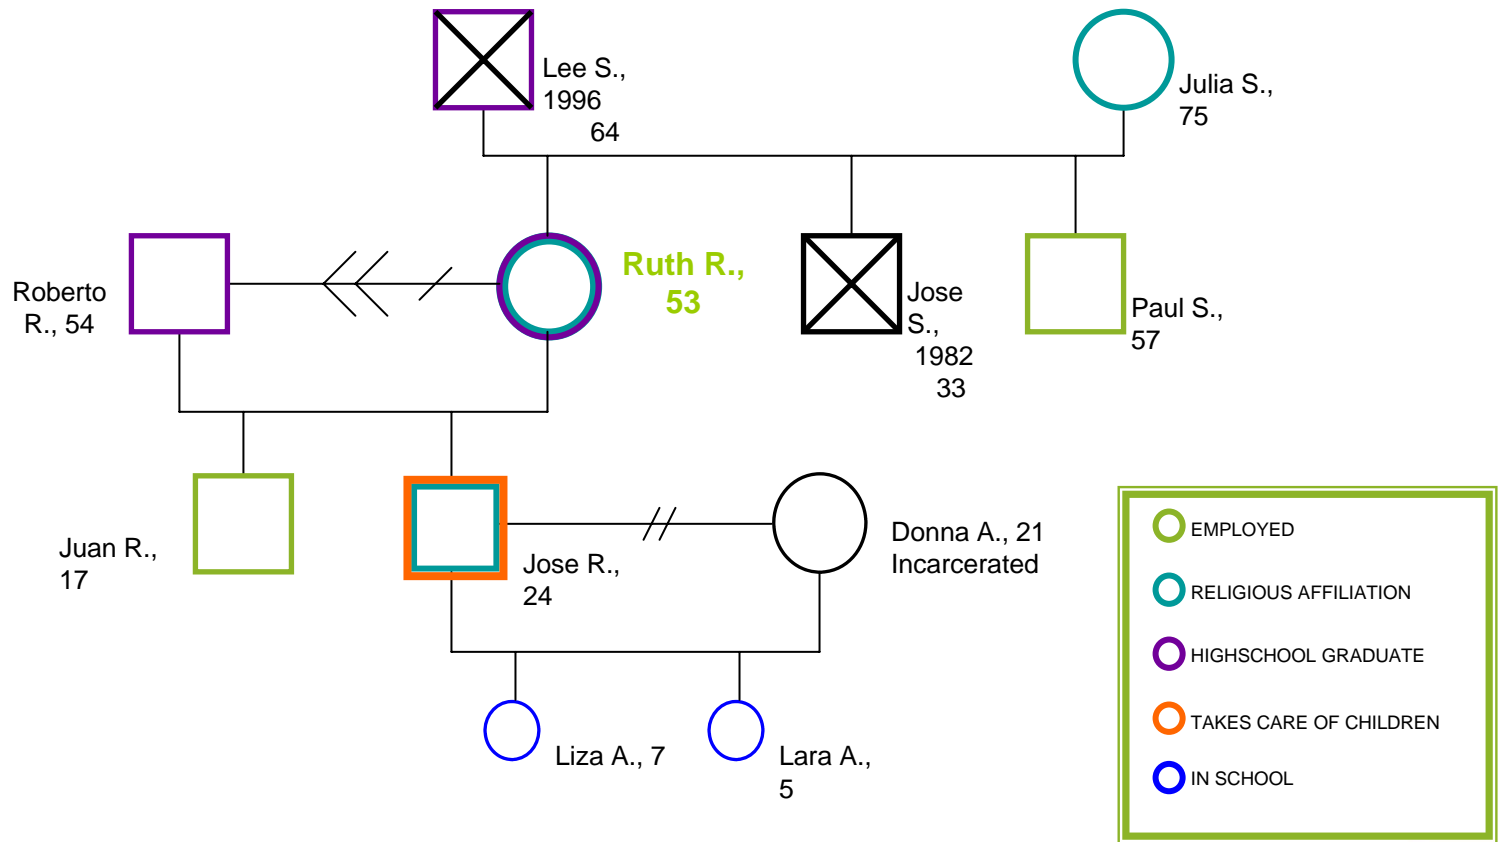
Lee S., 1996 64

Julia S., 75

Roberto R., 54

Ruth R., 53

Jose S., 1982 33

Paul S., 57

Juan R., 17

Jose R., 24

Donna A., 21 Incarcerated

Liza A., 7

Lara A., 5

EMPLOYED

RELIGIOUS AFFILIATION

HIGHSCHOOL GRADUATE

TAKES CARE OF CHILDREN

IN SCHOOL